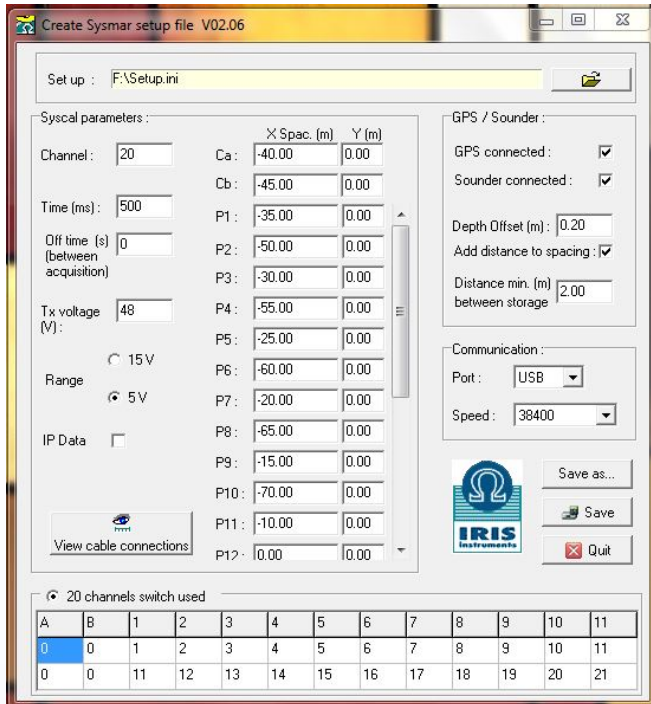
Create Sysmar setup file V02.06

Set up : F:\Setup.ini

Syscal parameters :

Channel : 20

Time (ms) : 500

Off time (s) (between acquisition) 0

Tx voltage (V) : 48

Range
15 V
5 V

IP Data

View cable connections

| | X Spac. (m) | Y (m) |
|---|---|---|
| Ca : | -40.00 | 0.00 |
| Cb : | -45.00 | 0.00 |
| P1 : | -35.00 | 0.00 |
| P2 : | -50.00 | 0.00 |
| P3 : | -30.00 | 0.00 |
| P4 : | -55.00 | 0.00 |
| P5 : | -25.00 | 0.00 |
| P6 : | -60.00 | 0.00 |
| P7 : | -20.00 | 0.00 |
| P8 : | -65.00 | 0.00 |
| P9 : | -15.00 | 0.00 |
| P10 : | -70.00 | 0.00 |
| P11 : | -10.00 | 0.00 |
| P12 : | 0.00 | 0.00 |

GPS / Sounder :
GPS connected :
Sounder connected :
Depth Offset (m) : 0.20
Add distance to spacing :
Distance min. (m) between storage 2.00

Communication :
Port : USB
Speed : 38400

IRIS Instruments

Save as...
Save
Quit

20 channels switch used

| A | B | 1 | 2 | 3 | 4 | 5 | 6 | 7 | 8 | 9 | 10 | 11 |
|---|---|---|---|---|---|---|---|---|---|---|---|---|
| 0 | 0 | 1 | 2 | 3 | 4 | 5 | 6 | 7 | 8 | 9 | 10 | 11 |
| 0 | 0 | 11 | 12 | 13 | 14 | 15 | 16 | 17 | 18 | 19 | 20 | 21 |